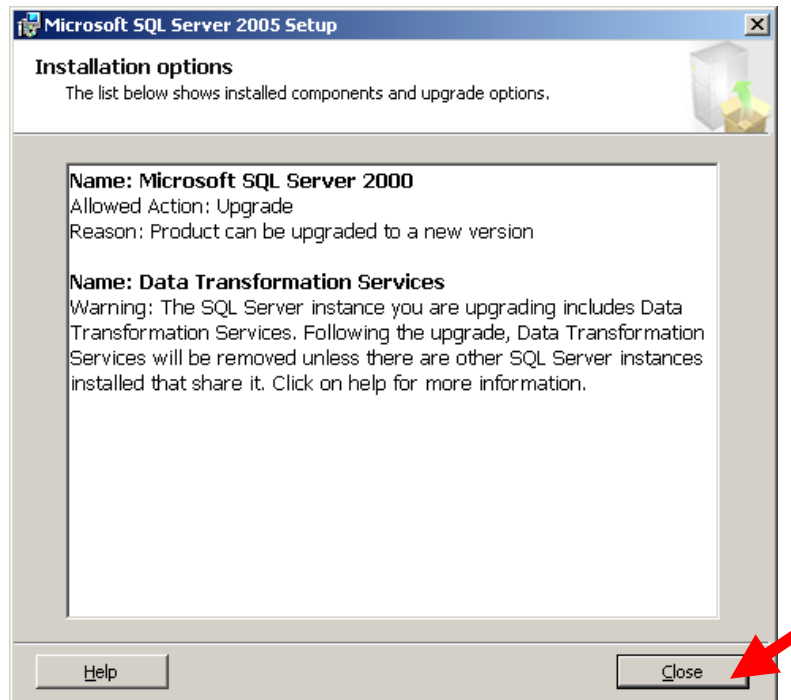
Microsoft SQL Server 2005 Setup

Installation options
The list below shows installed components and upgrade options.

Name: Microsoft SQL Server 2000
Allowed Action: Upgrade
Reason: Product can be upgraded to a new version

Name: Data Transformation Services
Warning: The SQL Server instance you are upgrading includes Data Transformation Services. Following the upgrade, Data Transformation Services will be removed unless there are other SQL Server instances installed that share it. Click on help for more information.

Help

Close